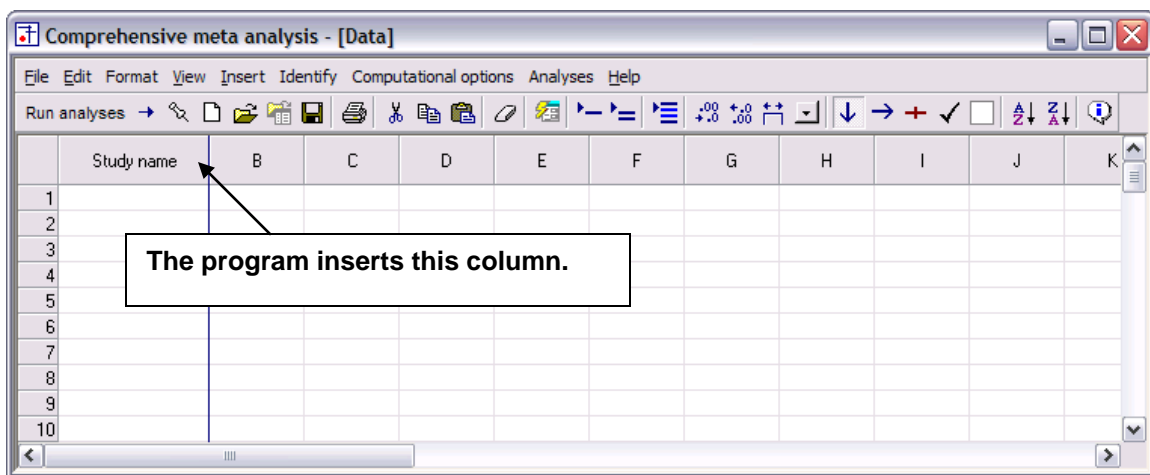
Comprehensive meta analysis - [Data]

File Edit Format View Insert Identify Computational options Analyses Help

Run analyses →

| | Study name | B | C | D | E | F | G | H | I | J | K |
|---|---|---|---|---|---|---|---|---|---|---|---|
| 1 | | | | | | | | | | | |
| 2 | | | | | | | | | | | |
| 3 | | | | | | | | | | | |
| 4 | | | | | | | | | | | |
| 5 | | | | | | | | | | | |
| 6 | | | | | | | | | | | |
| 7 | | | | | | | | | | | |
| 8 | | | | | | | | | | | |
| 9 | | | | | | | | | | | |
| 10 | | | | | | | | | | | |

The program inserts this column.